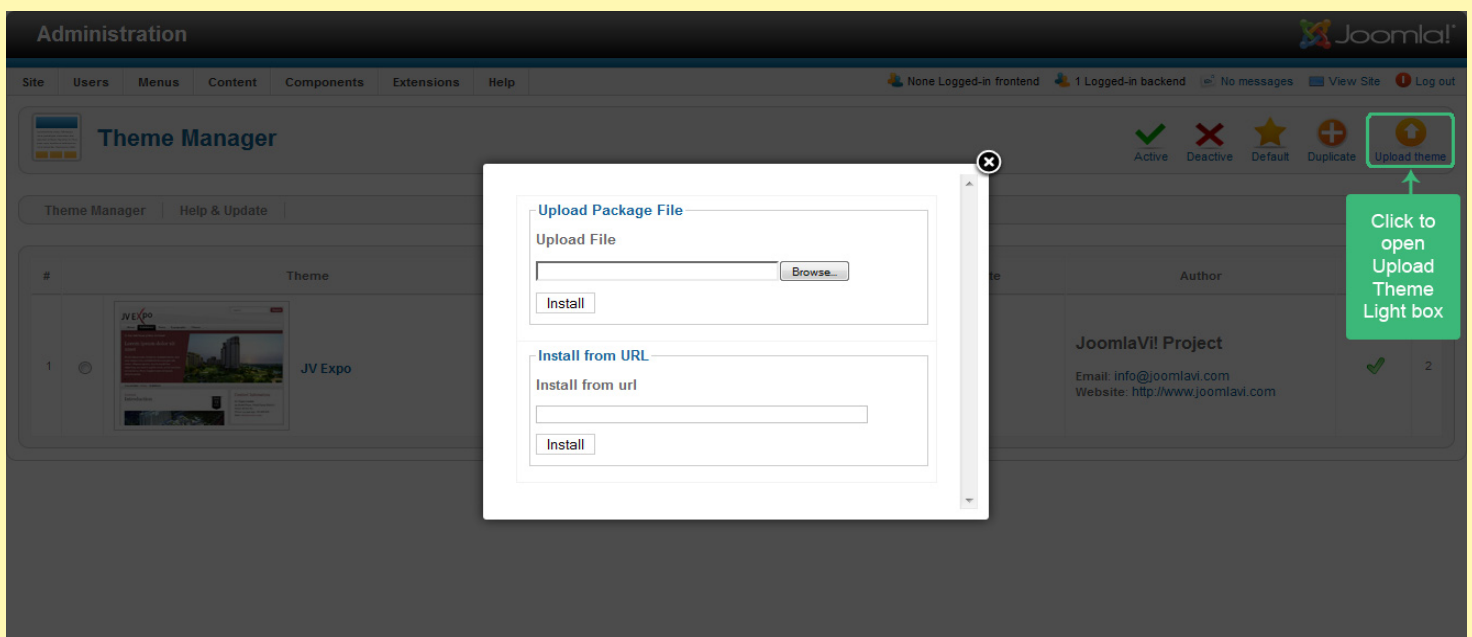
Administration
Joomla!®

Site Users Menus Content Components Extensions Help
None Logged-in frontend 1 Logged-in backend No messages View Site Log out

Theme Manager

Active Deactive Default Duplicate Upload theme

Click to open Upload Theme Light box

Theme Manager Help & Update

| # | | Theme | te | Author | | |
|---|---|---|---|---|---|---|
| 1 | | JV Expo | | JoomlaVi! Project Email: info@joomlavi.com Website: http://www.joomlavi.com | | 2 |

Upload Package File
Upload File
Browse...
Install

Install from URL
Install from url
Install